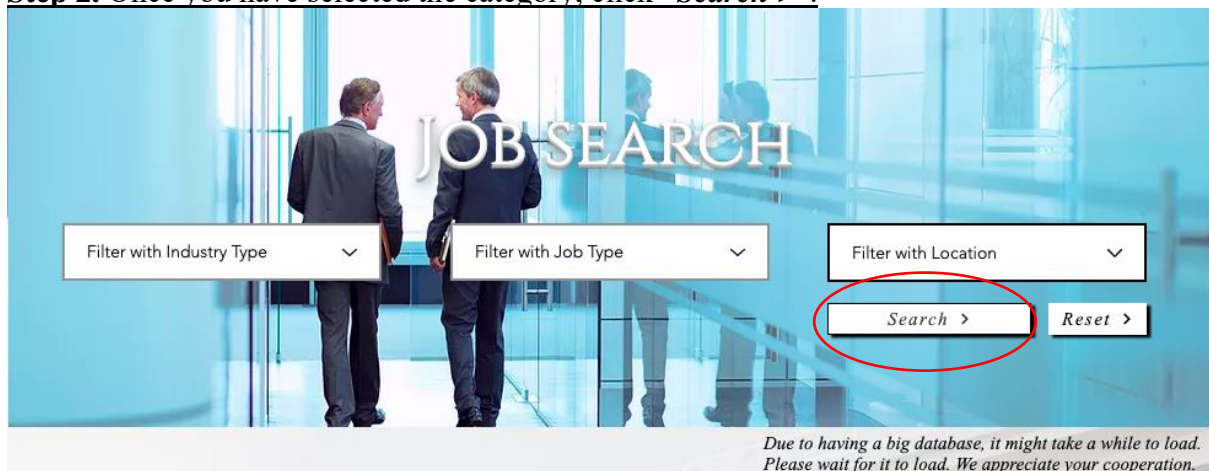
Step 2: Once you have selected the category, click "Search >".

JOB SEARCH

Filter with Industry Type

Filter with Job Type

Filter with Location

Search >

Reset >

Due to having a big database, it might take a while to load. Please wait for it to load. We appreciate your cooperation.